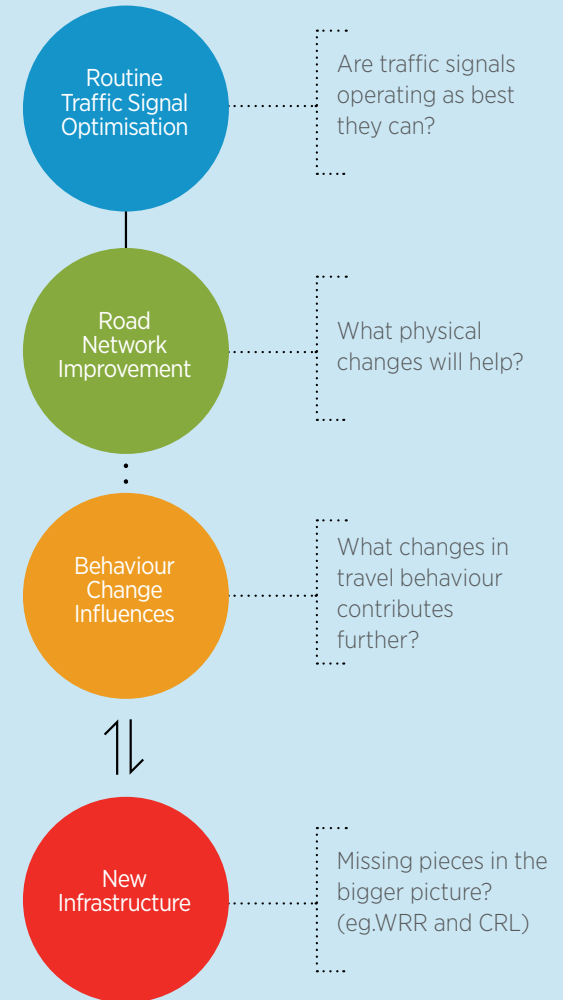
Routine Traffic Signal Optimisation

Are traffic signals operating as best they can?

Road Network Improvement

What physical changes will help?

Behaviour Change Influences

What changes in travel behaviour contributes further?

New Infrastructure

Missing pieces in the bigger picture? (eg.WRR and CRL)